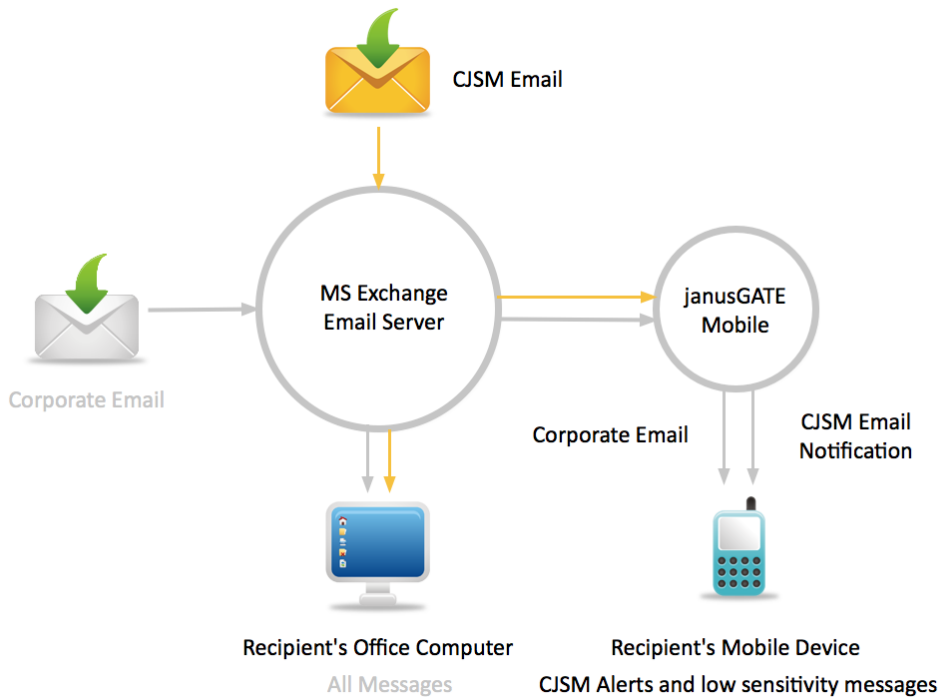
CJSM Email

Corporate Email

MS Exchange Email Server

janusGATE Mobile

Corporate Email

CJSM Email Notification

Recipient's Office Computer
All Messages

Recipient's Mobile Device
CJSM Alerts and low sensitivity messages